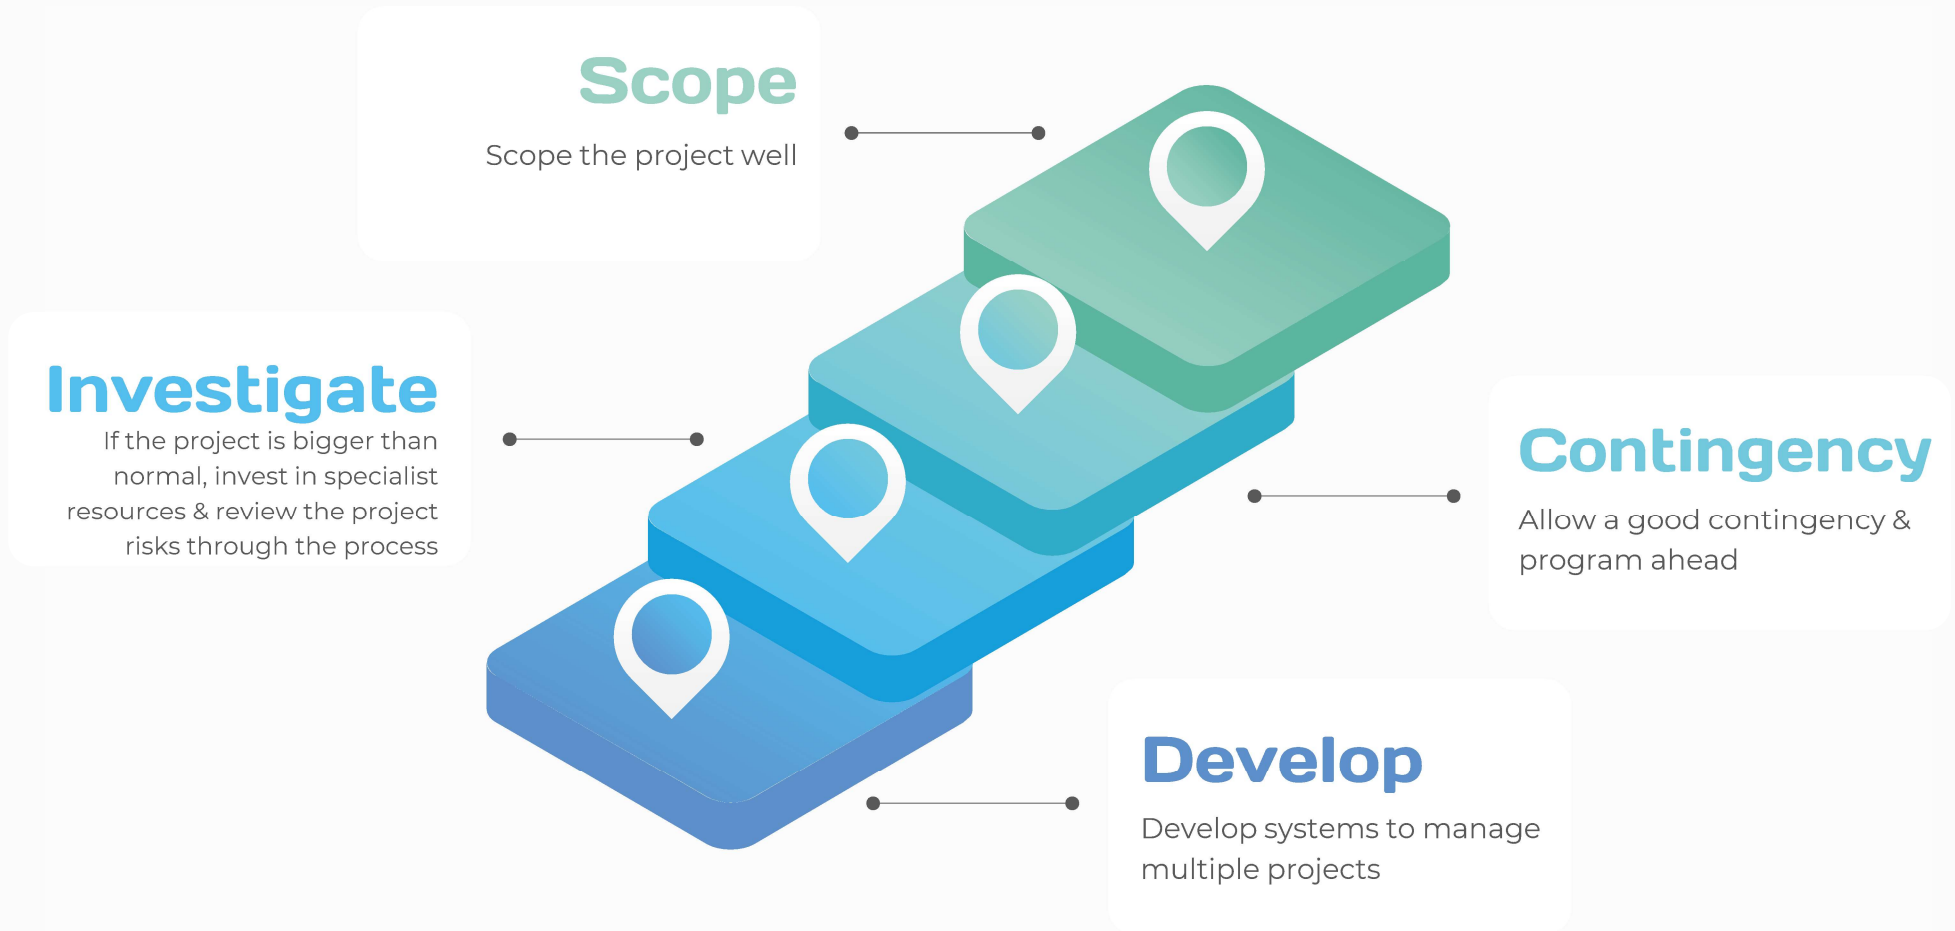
Scope

Scope the project well

Investigate

If the project is bigger than normal, invest in specialist resources & review the project risks through the process

Contingency

Allow a good contingency & program ahead

Develop

Develop systems to manage multiple projects